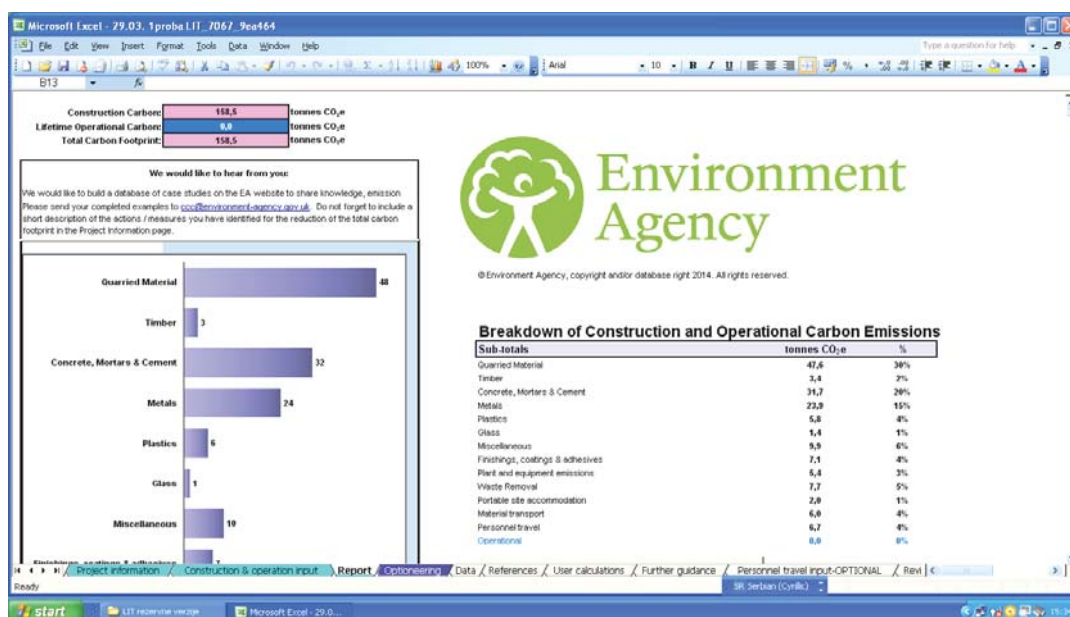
Microsoft Excel - 29.03. 1proba LIT_7067_9ea464

File Edit View Insert Format Tools Data Window Help

Type a question for help

100%

Arial

10

B13

fx

Construction Carbon: 158,5 tonnes $CO_2e$
Lifetime Operational Carbon: 0,0 tonnes $CO_2e$
Total Carbon Footprint: 158,5 tonnes $CO_2e$

We would like to hear from you:

We would like to build a database of case studies on the EA website to share knowledge, emission. Please send your completed examples to ccc@environment-agency.gov.uk. Do not forget to include a short description of the actions / measures you have identified for the reduction of the total carbon footprint in the Project Information page.

Quarried Material 48
Timber 3
Concrete, Mortars & Cement 32
Metals 24
Plastics 6
Glass 1
Miscellaneous 10
Finishings, coatings & adhesives 7

Environment Agency

© Environment Agency, copyright and/or database right 2014. All rights reserved.

Breakdown of Construction and Operational Carbon Emissions

| Sub-totals | tonnes $CO_2e$ | % |
|---|---|---|
| Quarried Material | 47,6 | 30% |
| Timber | 3,4 | 2% |
| Concrete, Mortars & Cement | 31,7 | 20% |
| Metals | 23,9 | 15% |
| Plastics | 5,8 | 4% |
| Glass | 1,4 | 1% |
| Miscellaneous | 9,9 | 6% |
| Finishings, coatings & adhesives | 7,1 | 4% |
| Plant and equipment emissions | 5,4 | 3% |
| Waste Removal | 7,7 | 5% |
| Portable site accommodation | 2,0 | 1% |
| Material transport | 6,0 | 4% |
| Personnel travel | 6,7 | 4% |
| Operational | 0,0 | 0% |

Project information / Construction & operation input / Report / Optioneering / Data / References / User calculations / Further guidance / Personnel travel input-OPTIONAL / Revi

Ready

SR Serbian (Cyrillic)

start

LIT rezervne verzije

Microsoft Excel - 29.0...